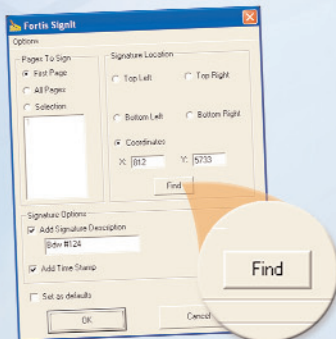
Fortis SignIt

Options

Pages To Sign

First Page

All Pages

Selection

Signature Location

Top Left

Top Right

Bottom Left

Bottom Right

Coordinates

X: 812

Y: 5733

Find

Signature Options

Add Signature Description

Bdw #124

Add Time Stamp

Set as defaults

OK

Cancel

Find